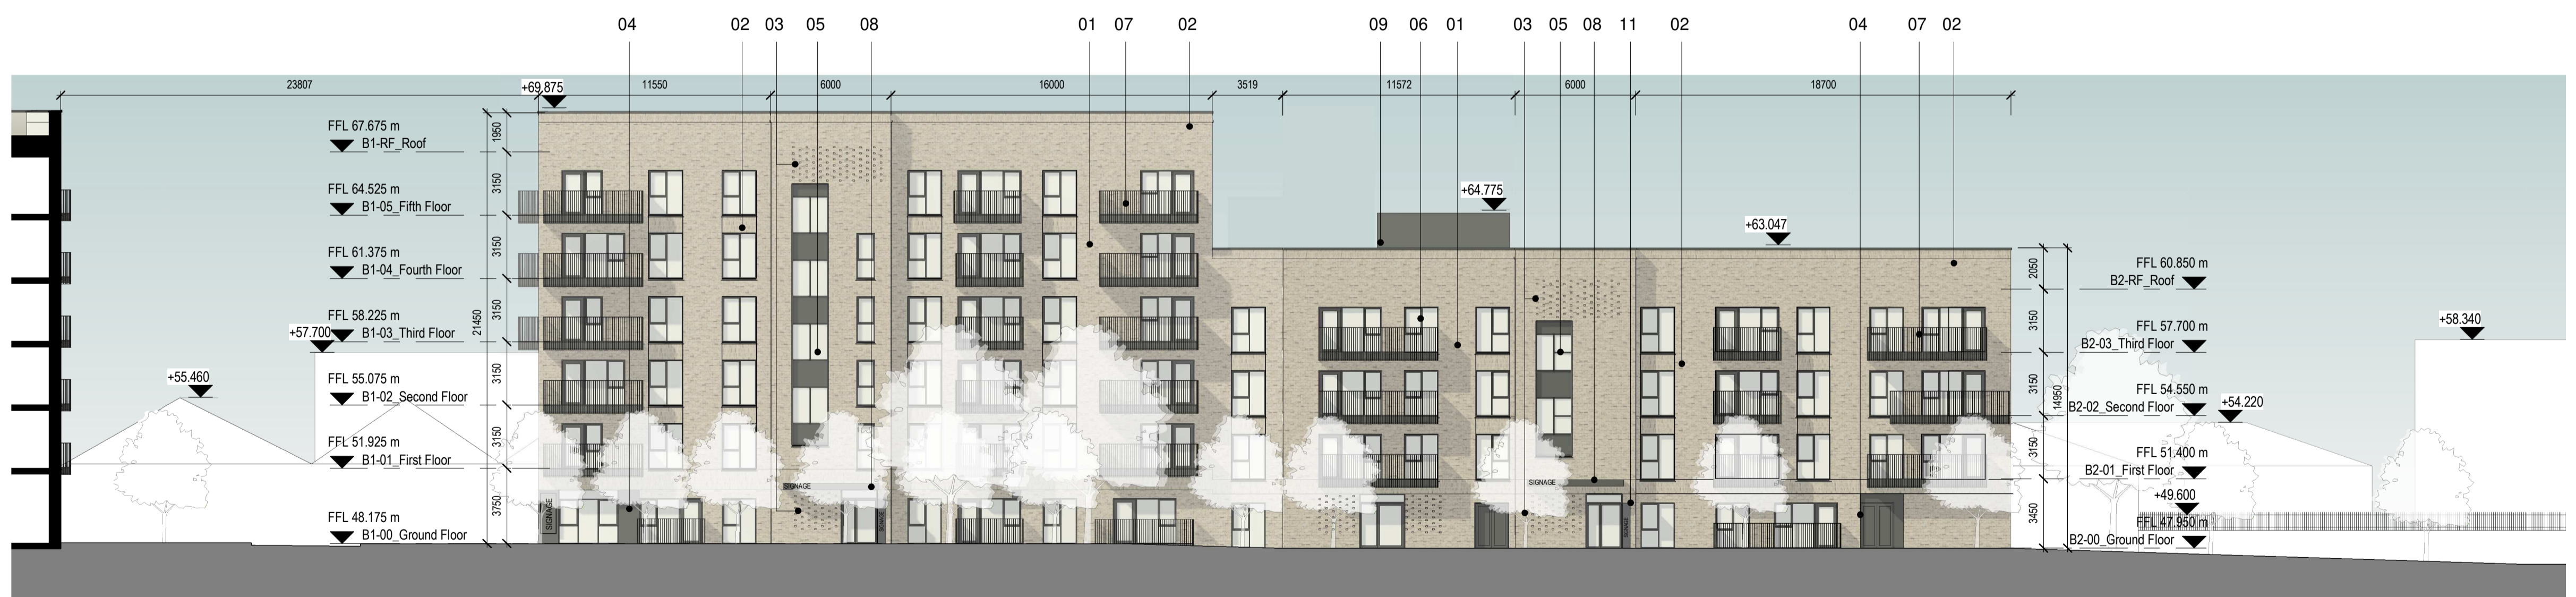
04 02 03 05 08 01 07 02 09 06 01 03 05 08 11 02 04 07 02

23807 +69.875 11550 6000 16000 3519 11572 6000 18700

FFL 67.675 m
B1-RF_Roof
1950

FFL 64.525 m
B1-05_Fifth Floor
3150

FFL 61.375 m
B1-04_Fourth Floor
3150

FFL 58.225 m
+57.700 B1-03_Third Floor
3150
21450

+55.460
FFL 55.075 m
B1-02_Second Floor
3150

FFL 51.925 m
B1-01_First Floor
3150

FFL 48.175 m
B1-00_Ground Floor
3750

SIGNAGE
SIGNAGE
SIGNAGE

+64.775
+63.047

2050 FFL 60.850 m
B2-RF_Roof

3150 FFL 57.700 m
B2-03_Third Floor

+58.340

3150 14950 FFL 54.550 m
B2-02_Second Floor +54.220

3150 FFL 51.400 m
B2-01_First Floor
+49.600

3450 FFL 47.950 m
B2-00_Ground Floor